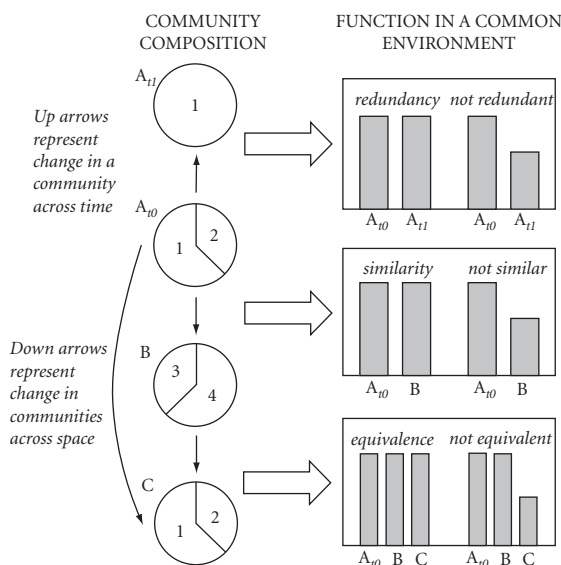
COMMUNITY COMPOSITION

FUNCTION IN A COMMON ENVIRONMENT

$A_{t1}$

1

*Up arrows represent change in a community across time*

$A_{t0}$

1 2

*Down arrows represent change in communities across space*

B

3 4

C

1 2

*redundancy* *not redundant*

$A_{t0}$ $A_{t1}$ $A_{t0}$ $A_{t1}$

*similarity* *not similar*

$A_{t0}$ B $A_{t0}$ B

*equivalence* *not equivalent*

$A_{t0}$ B C $A_{t0}$ B C